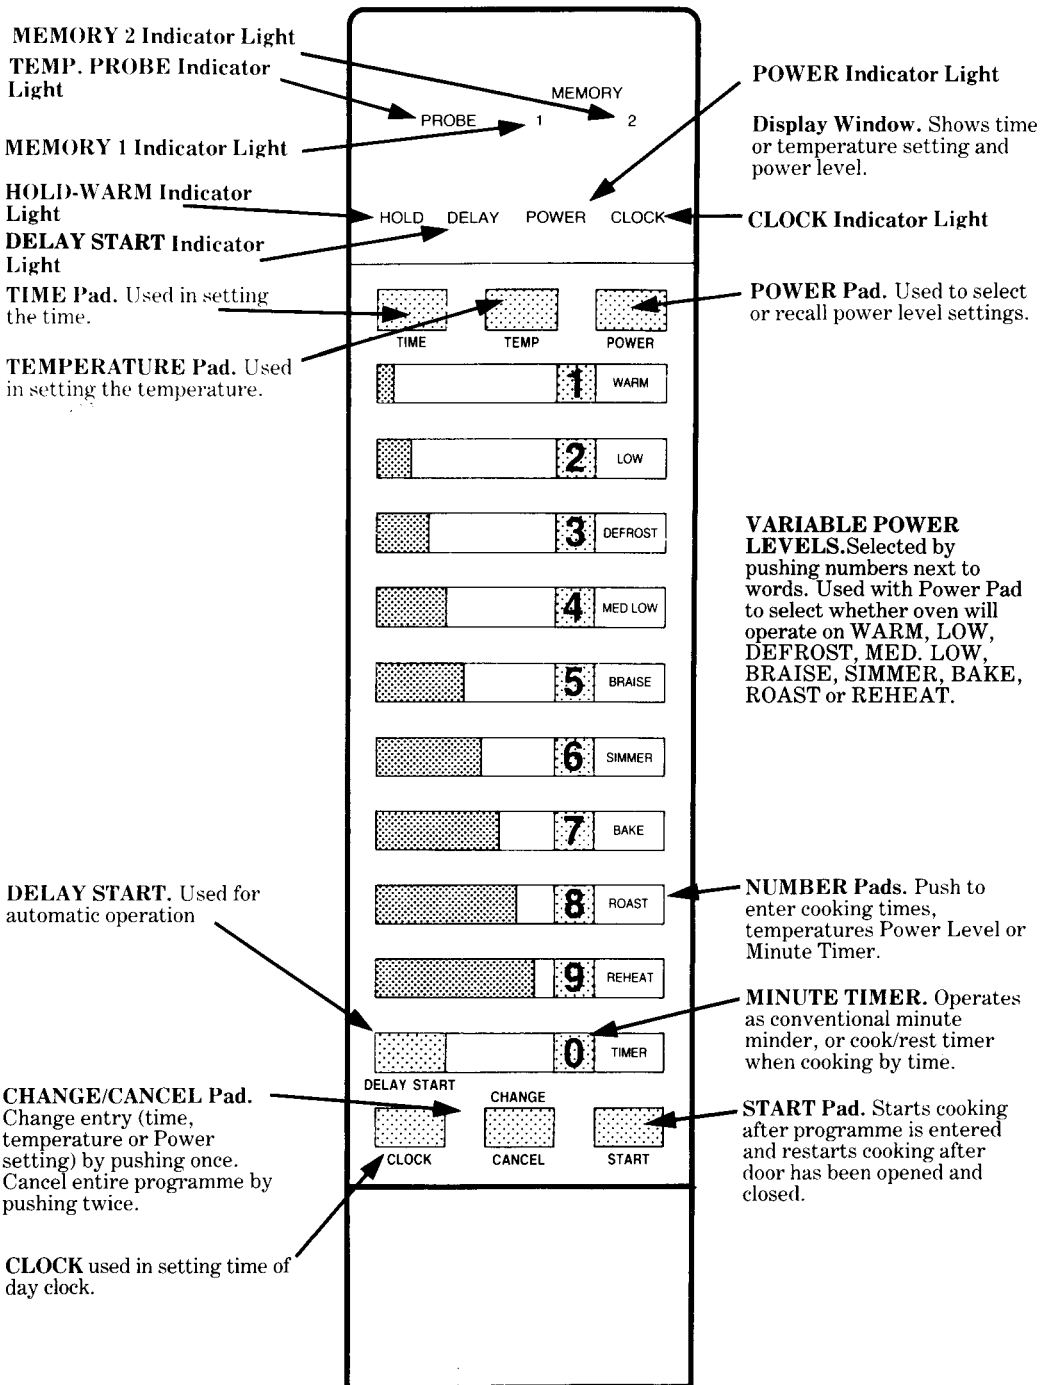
MEMORY 2 Indicator Light

TEMP. PROBE Indicator Light

MEMORY 1 Indicator Light

HOLD-WARM Indicator Light

DELAY START Indicator Light

TIME Pad. Used in setting the time.

TEMPERATURE Pad. Used in setting the temperature.

MEMORY

PROBE 1 2

HOLD DELAY POWER CLOCK

TIME TEMP POWER

1 WARM

2 LOW

3 DEFROST

4 MED LOW

5 BRAISE

6 SIMMER

7 BAKE

8 ROAST

9 REHEAT

0 TIMER

DELAY START

CHANGE

CLOCK CANCEL START

POWER Indicator Light

Display Window. Shows time or temperature setting and power level.

CLOCK Indicator Light

POWER Pad. Used to select or recall power level settings.

VARIABLE POWER LEVELS.Selected by pushing numbers next to words. Used with Power Pad to select whether oven will operate on WARM, LOW, DEFROST, MED. LOW, BRAISE, SIMMER, BAKE, ROAST or REHEAT.

DELAY START. Used for automatic operation

NUMBER Pads. Push to enter cooking times, temperatures Power Level or Minute Timer.

MINUTE TIMER. Operates as conventional minute minder, or cook/rest timer when cooking by time.

CHANGE/CANCEL Pad. Change entry (time, temperature or Power setting) by pushing once. Cancel entire programme by pushing twice.

START Pad. Starts cooking after programme is entered and restarts cooking after door has been opened and closed.

CLOCK used in setting time of day clock.